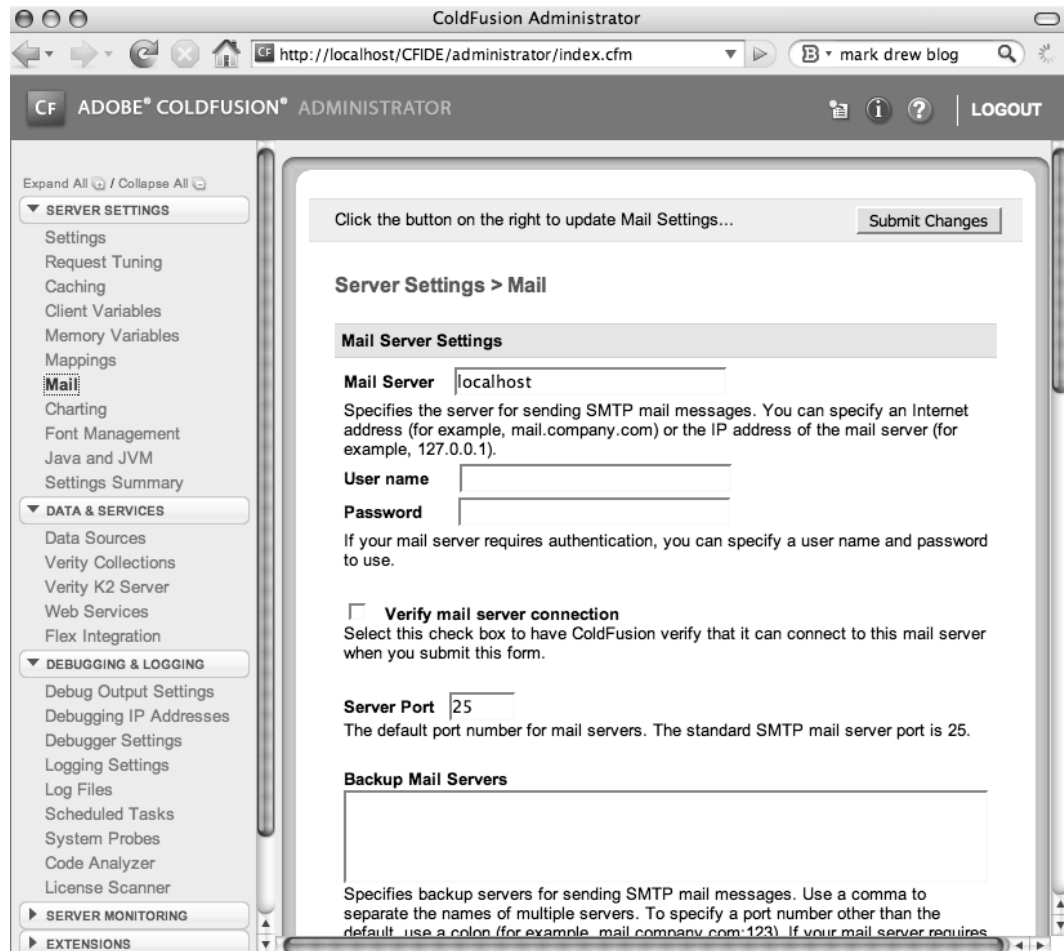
ColdFusion Administrator

http://localhost/CFIDE/administrator/index.cfm

mark drew blog

CF ADOBE® COLDFUSION® ADMINISTRATOR

LOGOUT

Expand All / Collapse All

SERVER SETTINGS
Settings
Request Tuning
Caching
Client Variables
Memory Variables
Mappings
Mail
Charting
Font Management
Java and JVM
Settings Summary

DATA & SERVICES
Data Sources
Verity Collections
Verity K2 Server
Web Services
Flex Integration

DEBUGGING & LOGGING
Debug Output Settings
Debugging IP Addresses
Debugger Settings
Logging Settings
Log Files
Scheduled Tasks
System Probes
Code Analyzer
License Scanner

SERVER MONITORING

EXTENSIONS

Click the button on the right to update Mail Settings...

Submit Changes

Server Settings > Mail

Mail Server Settings

Mail Server localhost

Specifies the server for sending SMTP mail messages. You can specify an Internet address (for example, mail.company.com) or the IP address of the mail server (for example, 127.0.0.1).

User name

Password

If your mail server requires authentication, you can specify a user name and password to use.

Verify mail server connection
Select this check box to have ColdFusion verify that it can connect to this mail server when you submit this form.

Server Port 25
The default port number for mail servers. The standard SMTP mail server port is 25.

Backup Mail Servers

Specifies backup servers for sending SMTP mail messages. Use a comma to separate the names of multiple servers. To specify a port number other than the default, use a colon (for example, mail.company.com:123). If your mail server requires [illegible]